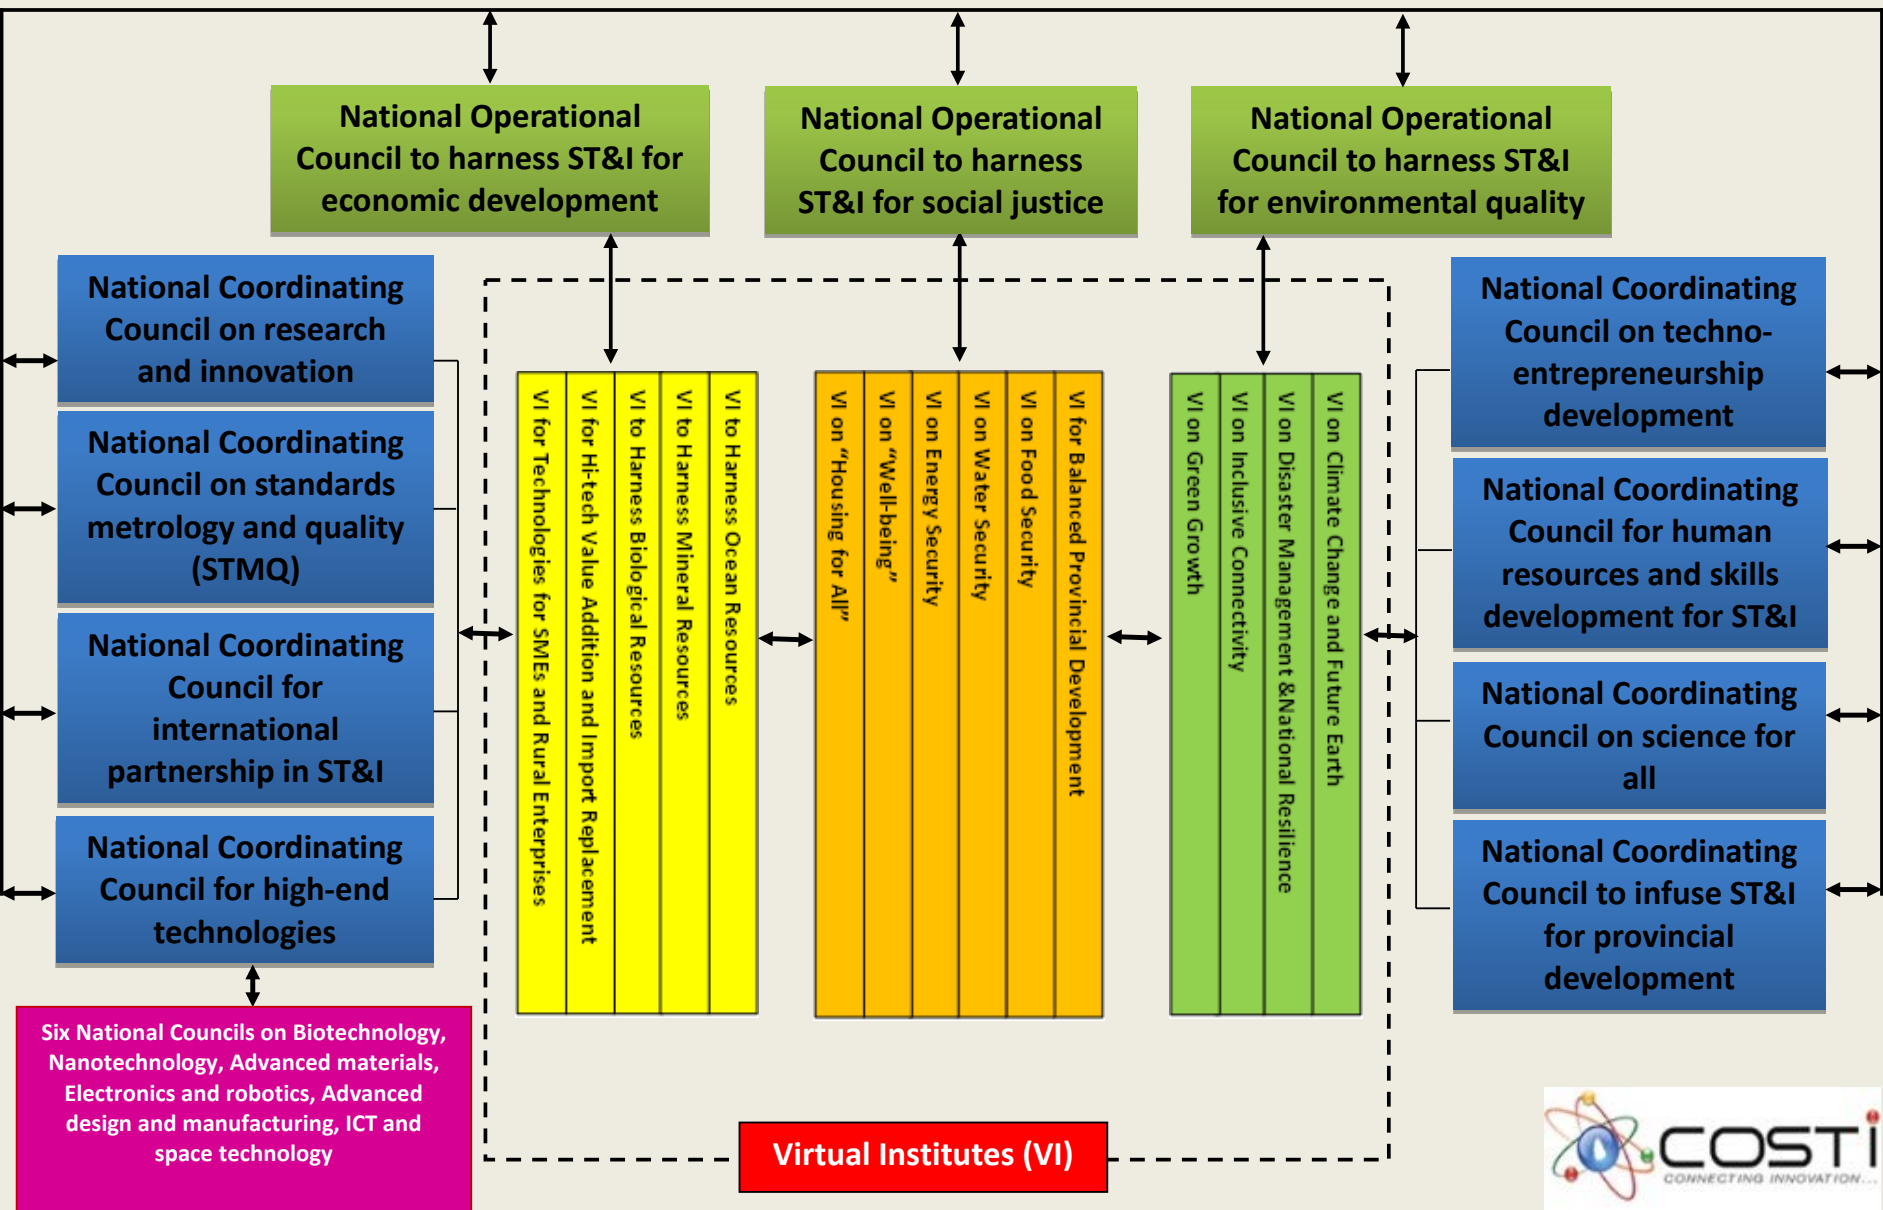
National Operational Council to harness ST&I for economic development

National Operational Council to harness ST&I for social justice

National Operational Council to harness ST&I for environmental quality

National Coordinating Council on research and innovation

National Coordinating Council on standards metrology and quality (STMQ)

National Coordinating Council for international partnership in ST&I

National Coordinating Council for high-end technologies

Six National Councils on Biotechnology, Nanotechnology, Advanced materials, Electronics and robotics, Advanced design and manufacturing, ICT and space technology

VI for Technologies for SMEs and Rural Enterprises

VI for Hi-tech Value Addition and Import Replacement

VI to Harness Biological Resources

VI to Harness Mineral Resources

VI to Harness Ocean Resources

VI on "Housing for All"

VI on "Well-being"

VI on Energy Security

VI on Water Security

VI on Food Security

VI for Balanced Provincial Development

VI on Green Growth

VI on Inclusive Connectivity

VI on Disaster Management &National Resilience

VI on Climate Change and Future Earth

Virtual Institutes (VI)

National Coordinating Council on techno-entrepreneurship development

National Coordinating Council for human resources and skills development for ST&I

National Coordinating Council on science for all

National Coordinating Council to infuse ST&I for provincial development

COSTI
CONNECTING INNOVATION...